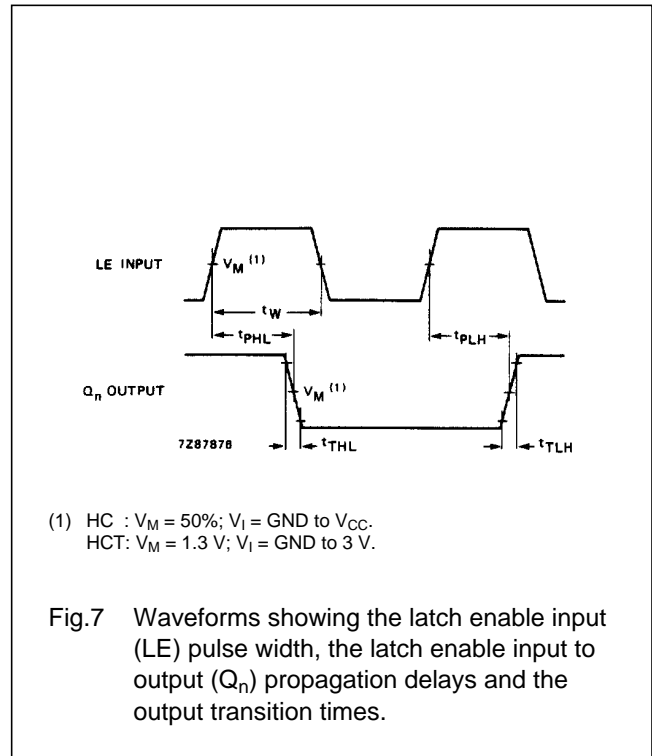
LE INPUT

$V_M$ (1)

$t_W$

$t_{PHL}$

$t_{PLH}$

$Q_n$ OUTPUT

$V_M$ (1)

7Z87878

$t_{THL}$

$t_{TLH}$

(1) HC : $V_M$ = 50%; $V_I$ = GND to $V_{CC}$.
HCT: $V_M$ = 1.3 V; $V_I$ = GND to 3 V.

Fig.7 Waveforms showing the latch enable input (LE) pulse width, the latch enable input to output ($Q_n$) propagation delays and the output transition times.